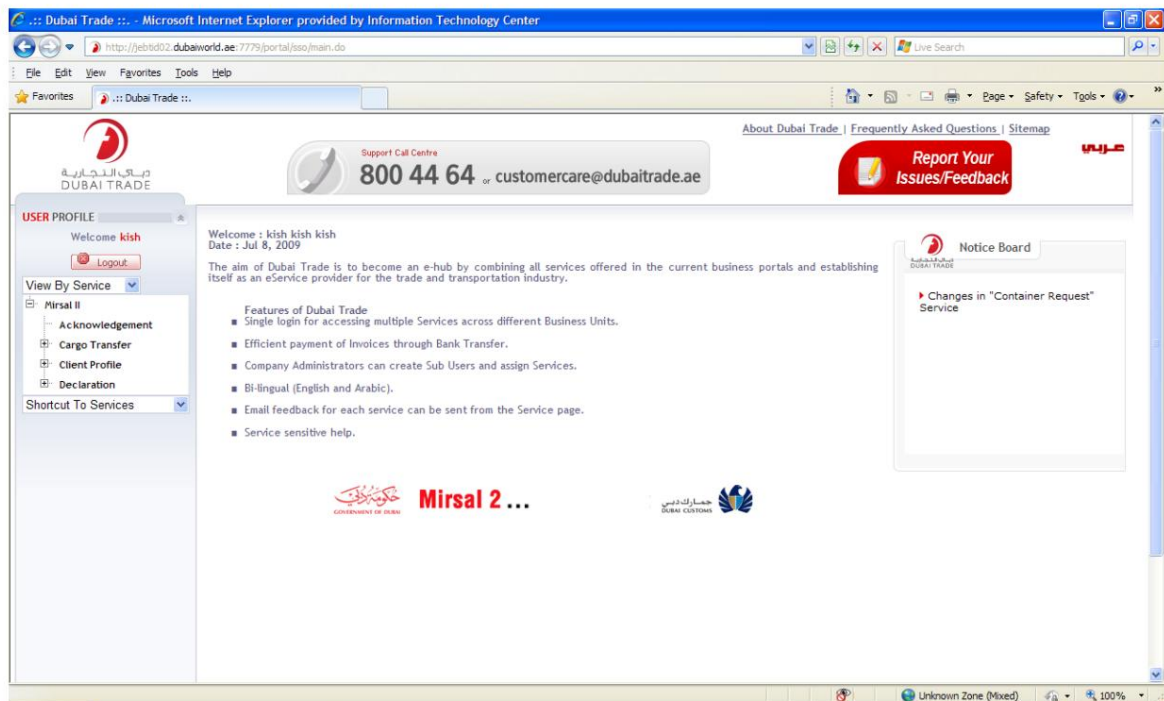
.:: Dubai Trade ::. - Microsoft Internet Explorer provided by Information Technology Center

http://jebtid02.dubaiworld.ae:7779/portal/sso/main.do

Live Search

File Edit View Favorites Tools Help

Favorites .:: Dubai Trade ::.

Page ▾ Safety ▾ Tools ▾

دبي التجارية
DUBAI TRADE

Support Call Centre
800 44 64 or customercare@dubaitrade.ae

About Dubai Trade | Frequently Asked Questions | Sitemap

عربي

Report Your Issues/Feedback

USER PROFILE

Welcome kish

Logout

View By Service

Mirsal II
Acknowledgement
Cargo Transfer
Client Profile
Declaration

Shortcut To Services

Welcome : kish kish kish
Date : Jul 8, 2009

The aim of Dubai Trade is to become an e-hub by combining all services offered in the current business portals and establishing itself as an eService provider for the trade and transportation industry.

Features of Dubai Trade
■ Single login for accessing multiple Services across different Business Units.
■ Efficient payment of Invoices through Bank Transfer.
■ Company Administrators can create Sub Users and assign Services.
■ Bi-lingual (English and Arabic).
■ Email feedback for each service can be sent from the Service page.
■ Service sensitive help.

Notice Board

DUBAI TRADE

▸ Changes in "Container Request" Service

حكومة دبي
GOVERNMENT OF DUBAI

Mirsal 2 ...

جمارك دبي
DUBAI CUSTOMS

Unknown Zone (Mixed)

100%